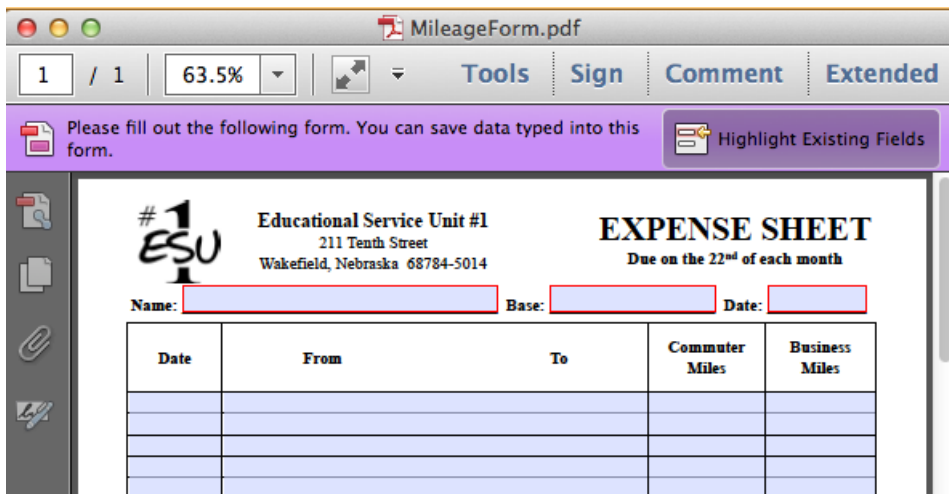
MileageForm.pdf

1 / 1 63.5% Tools Sign Comment Extended

Please fill out the following form. You can save data typed into this form.

Highlight Existing Fields

#1 ESU

Educational Service Unit #1
211 Tenth Street
Wakefield, Nebraska 68784-5014

EXPENSE SHEET
Due on the 22$^{nd}$ of each month

Name: Base: Date:

| Date | From | To | Commuter Miles | Business Miles |
|---|---|---|---|---|
| | | | | |
| | | | | |
| | | | | |
| | | | | |
| | | | | |